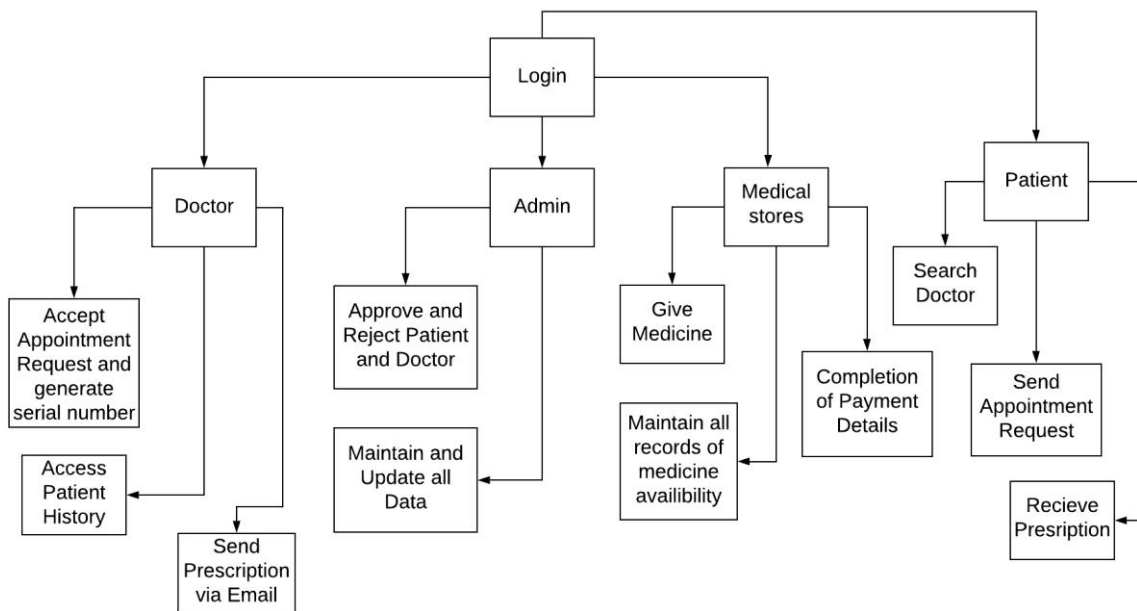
Login

Doctor

Admin

Medical stores

Patient

Accept Appointment Request and generate serial number

Access Patient History

Send Prescription via Email

Approve and Reject Patient and Doctor

Maintain and Update all Data

Give Medicine

Maintain all records of medicine availibility

Completion of Payment Details

Search Doctor

Send Appointment Request

Recieve Presription